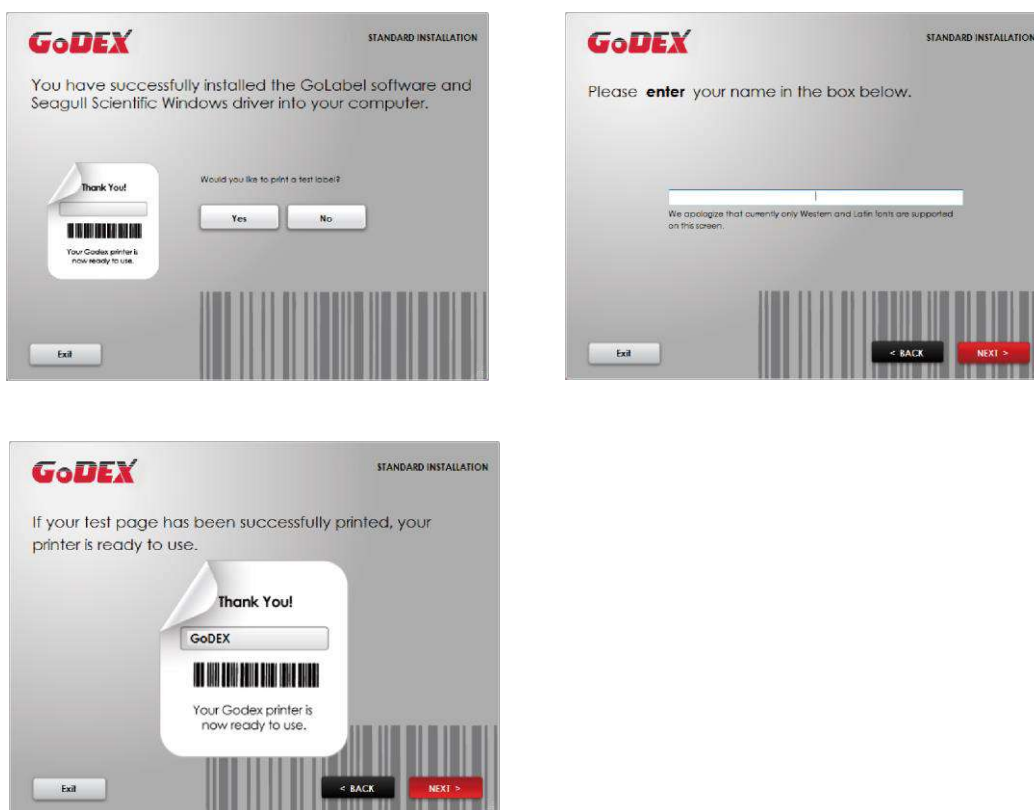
GoDEX

STANDARD INSTALLATION

You have successfully installed the GoLabel software and Seagull Scientific Windows driver into your computer.

Thank You!

Your Godex printer is now ready to use.

Would you like to print a test label?

Yes

No

Exit

GoDEX

STANDARD INSTALLATION

Please **enter** your name in the box below.

We apologize that currently only Western and Latin fonts are supported on this screen.

Exit

< BACK

NEXT >

GoDEX

STANDARD INSTALLATION

If your test page has been successfully printed, your printer is ready to use.

Thank You!

GoDEX

Your Godex printer is now ready to use.

Exit

< BACK

NEXT >